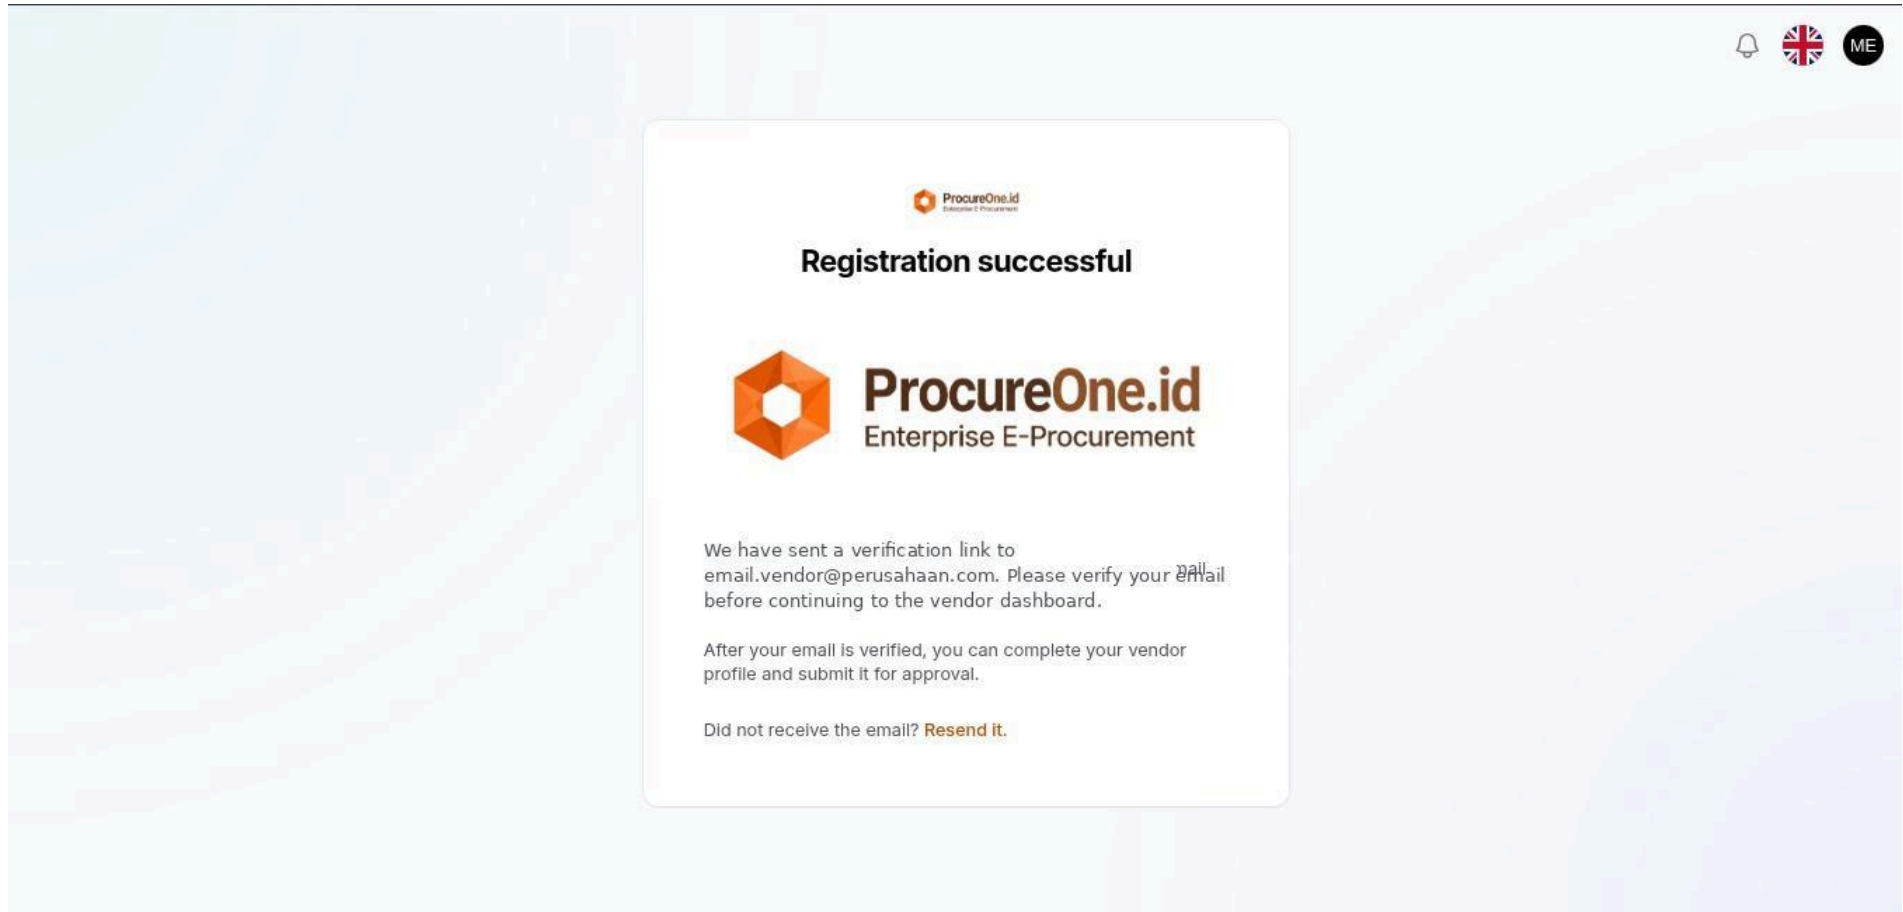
ME

ProcureOne.id
Enterprise E-Procurement

Registration successful

ProcureOne.id
Enterprise E-Procurement

We have sent a verification link to email.vendor@perusahaan.com. Please verify your email before continuing to the vendor dashboard.

After your email is verified, you can complete your vendor profile and submit it for approval.

Did not receive the email? Resend it.